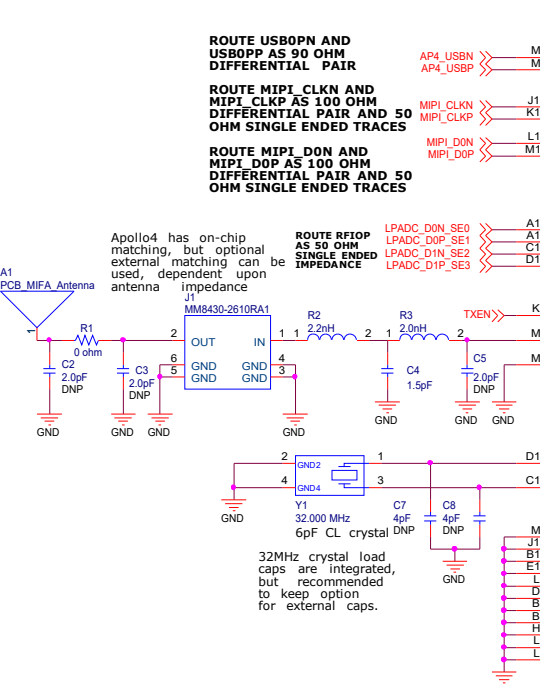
ROUTE USB0PN AND USB0PP AS 90 OHM DIFFERENTIAL PAIR

AP4_USBN
AP4_USBP
M
M

ROUTE MIPI_CLKN AND MIPI_CLKP AS 100 OHM DIFFERENTIAL PAIR AND 50 OHM SINGLE ENDED TRACES

MIPI_CLKN
MIPI_CLKP
J1
K1

ROUTE MIPI_D0N AND MIPI_D0P AS 100 OHM DIFFERENTIAL PAIR AND 50 OHM SINGLE ENDED TRACES

MIPI_D0N
MIPI_D0P
L1
M1

Apollo4 has on-chip matching, but optional external matching can be used, dependent upon antenna impedance

ROUTE RFIOP AS 50 OHM SINGLE ENDED IMPEDANCE

LPADC_D0N_SE0
LPADC_D0P_SE1
LPADC_D1N_SE2
LPADC_D1P_SE3
A1
A1
C1
D1

A1
PCB_MIFA_Antenna

R1
0 ohm

C2
2.0pF
DNP

GND

C3
2.0pF
DNP

GND
GND

J1
MM8430-2610RA1
2 OUT
IN 1
6 GND
5 GND
GND 4
GND 3

GND

R2
2.2nH
1 2

R3
2.0nH
1 2

C4
1.5pF

GND

C5
2.0pF
DNP

GND
GND

TXEN
K
M
M

2 GND2
4 GND4
1
3
D1
C1

GND

Y1
32.000 MHz
6pF CL crystal

C7
4pF
DNP

C8
4pF
DNP

GND

32MHz crystal load caps are integrated, but recommended to keep option for external caps.

M
J1
B1
E1
L
D
B
B
H
L
L